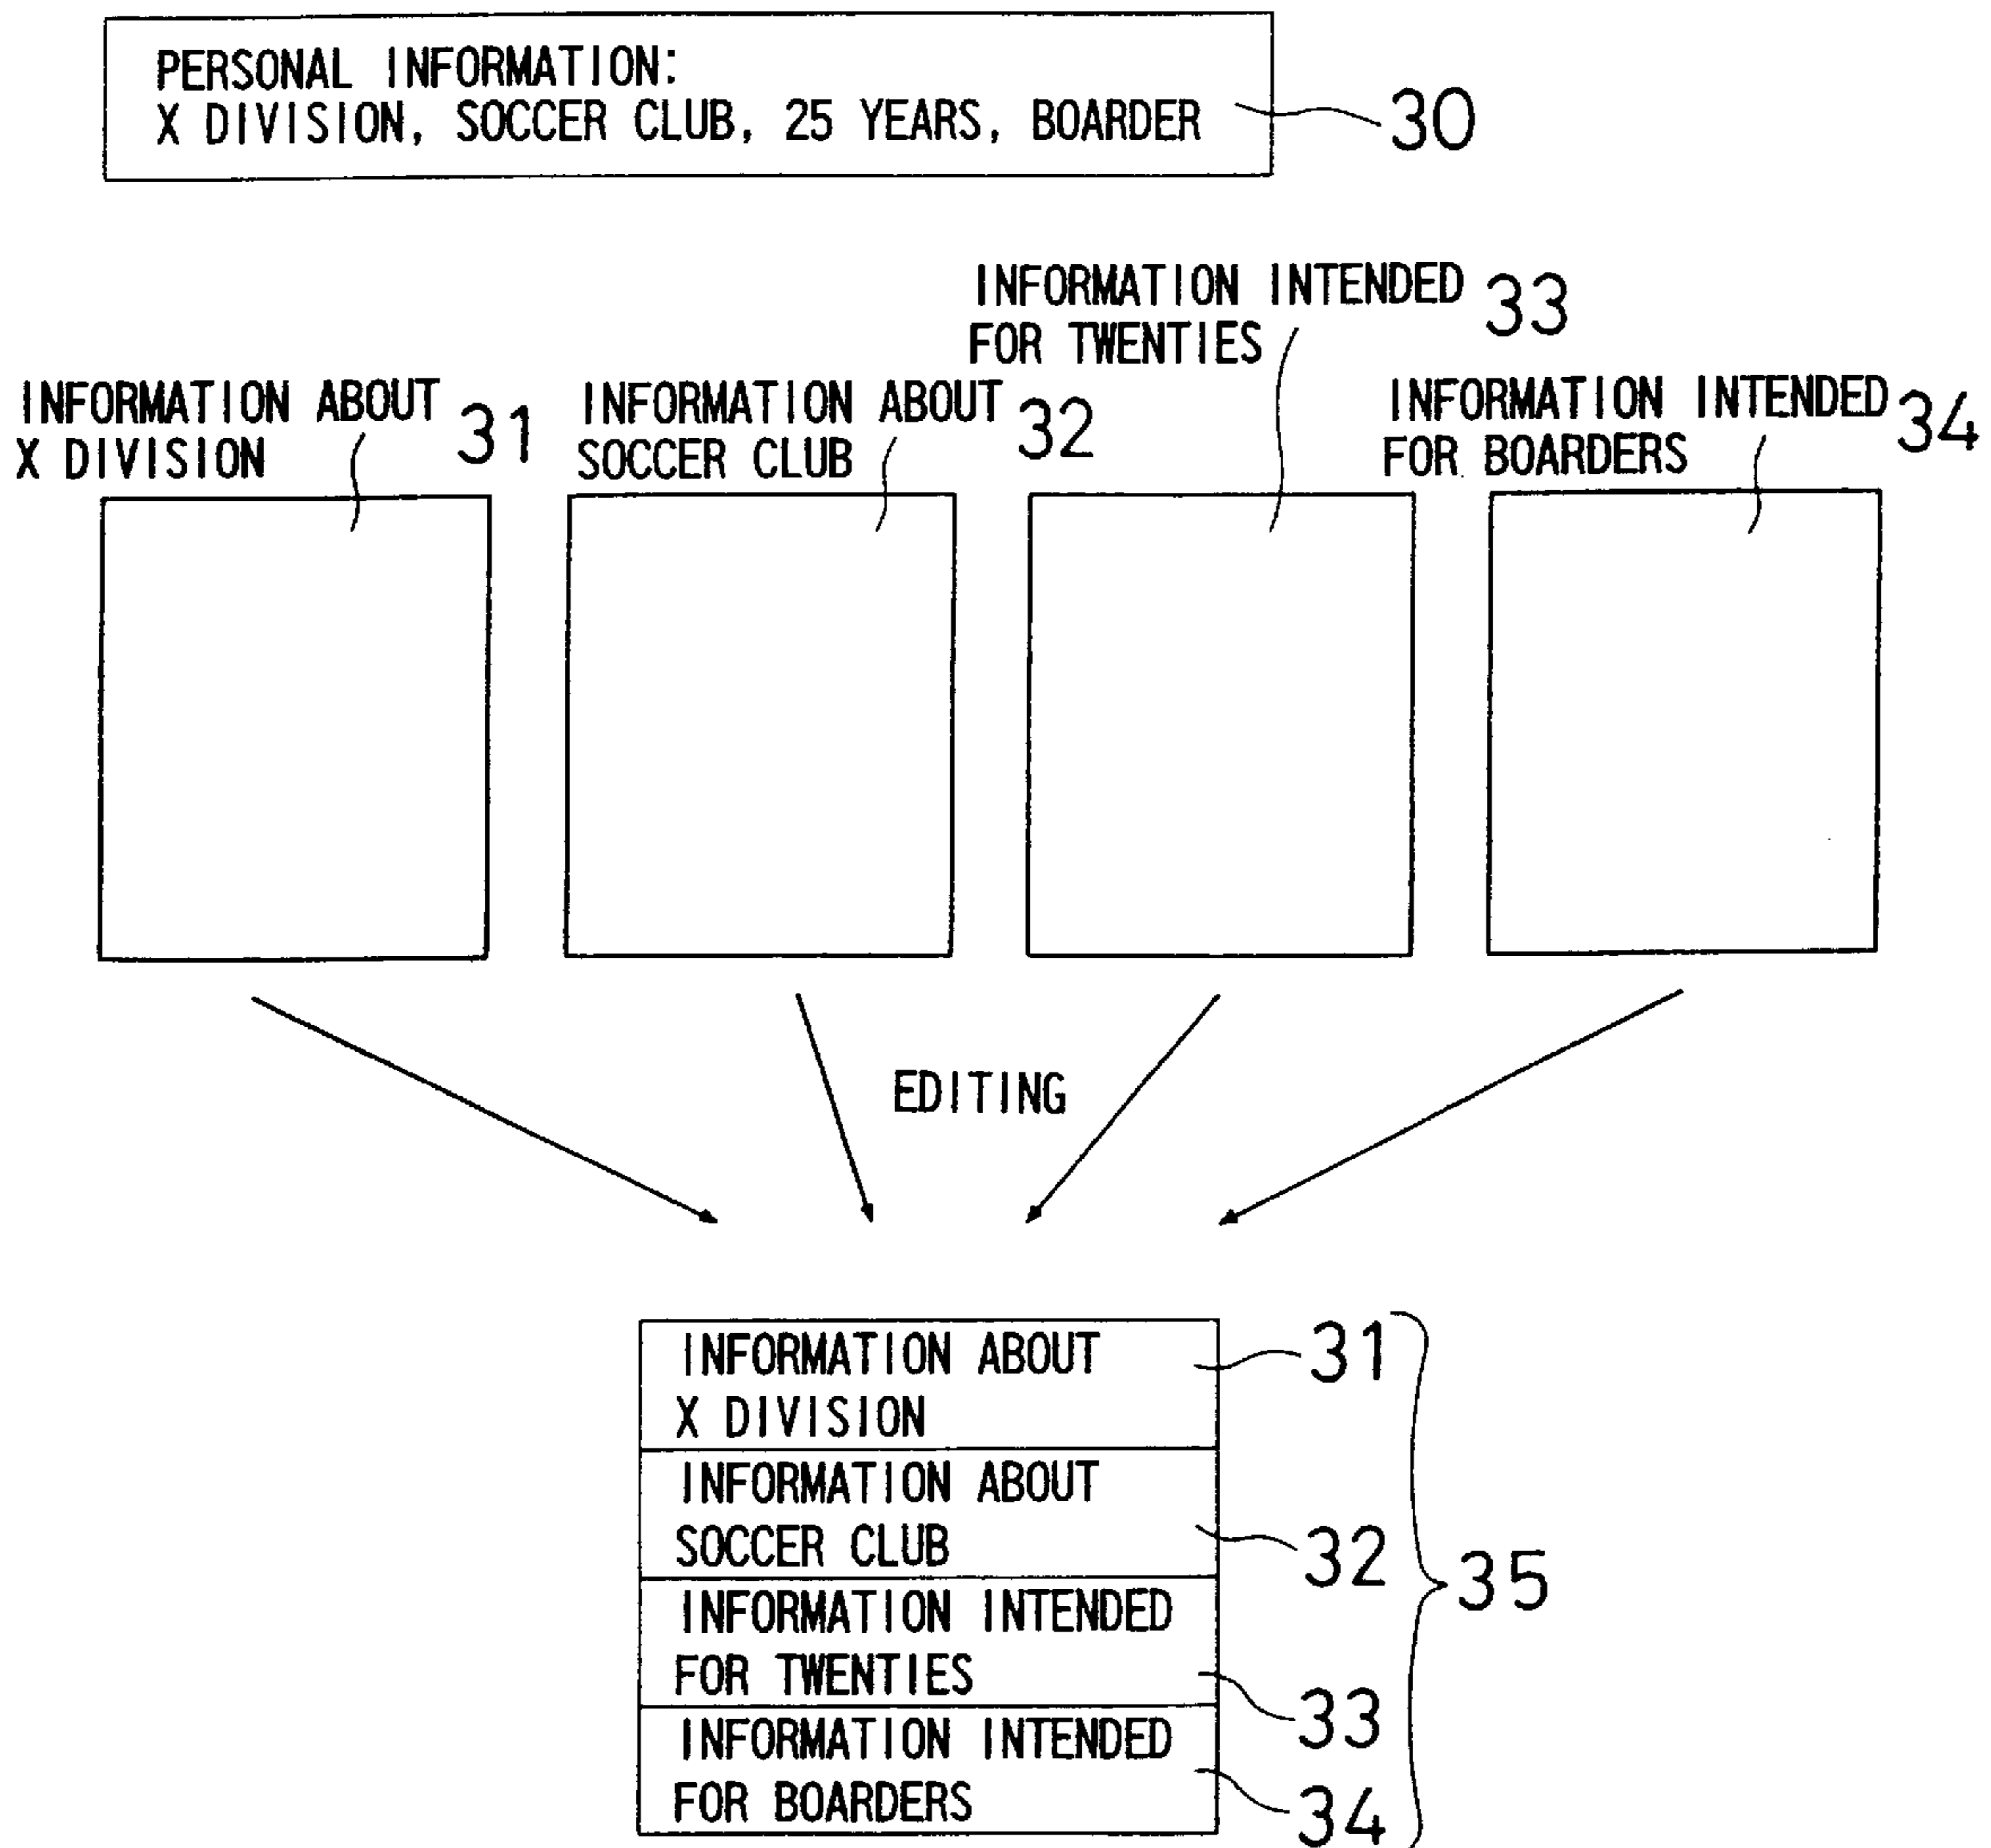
PERSONAL INFORMATION:
X DIVISION, SOCCER CLUB, 25 YEARS, BOARDER

30

INFORMATION INTENDED FOR TWENTIES

33

INFORMATION ABOUT X DIVISION

31

INFORMATION ABOUT SOCCER CLUB

32

INFORMATION INTENDED FOR BOARDERS

34

EDITING

INFORMATION ABOUT X DIVISION

31

INFORMATION ABOUT SOCCER CLUB

32

INFORMATION INTENDED FOR TWENTIES

33

INFORMATION INTENDED FOR BOARDERS

34

35